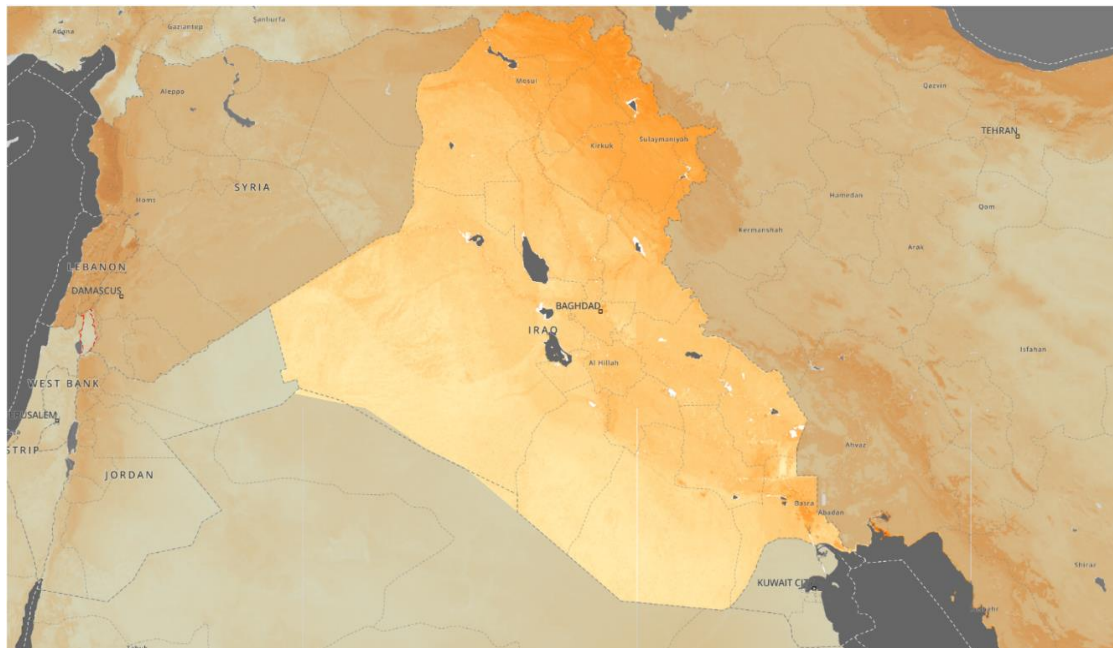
Adana
Gaziantep
Şanlıurfa
Aleppo
Mosul
Qazvin
TEHRAN
Kirkuk
Sulaymaniyah
SYRIA
Homs
Hamedan
Qom
Kermanshah
Arak
LEBANON
DAMASCUS
BAGHDAD
IRAQ
Al Hillah
Isfahan
WEST BANK
RUSALEM
STRIP
Ahvaz
JORDAN
Basra
Abadan
KUWAIT CI
Shiraz
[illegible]